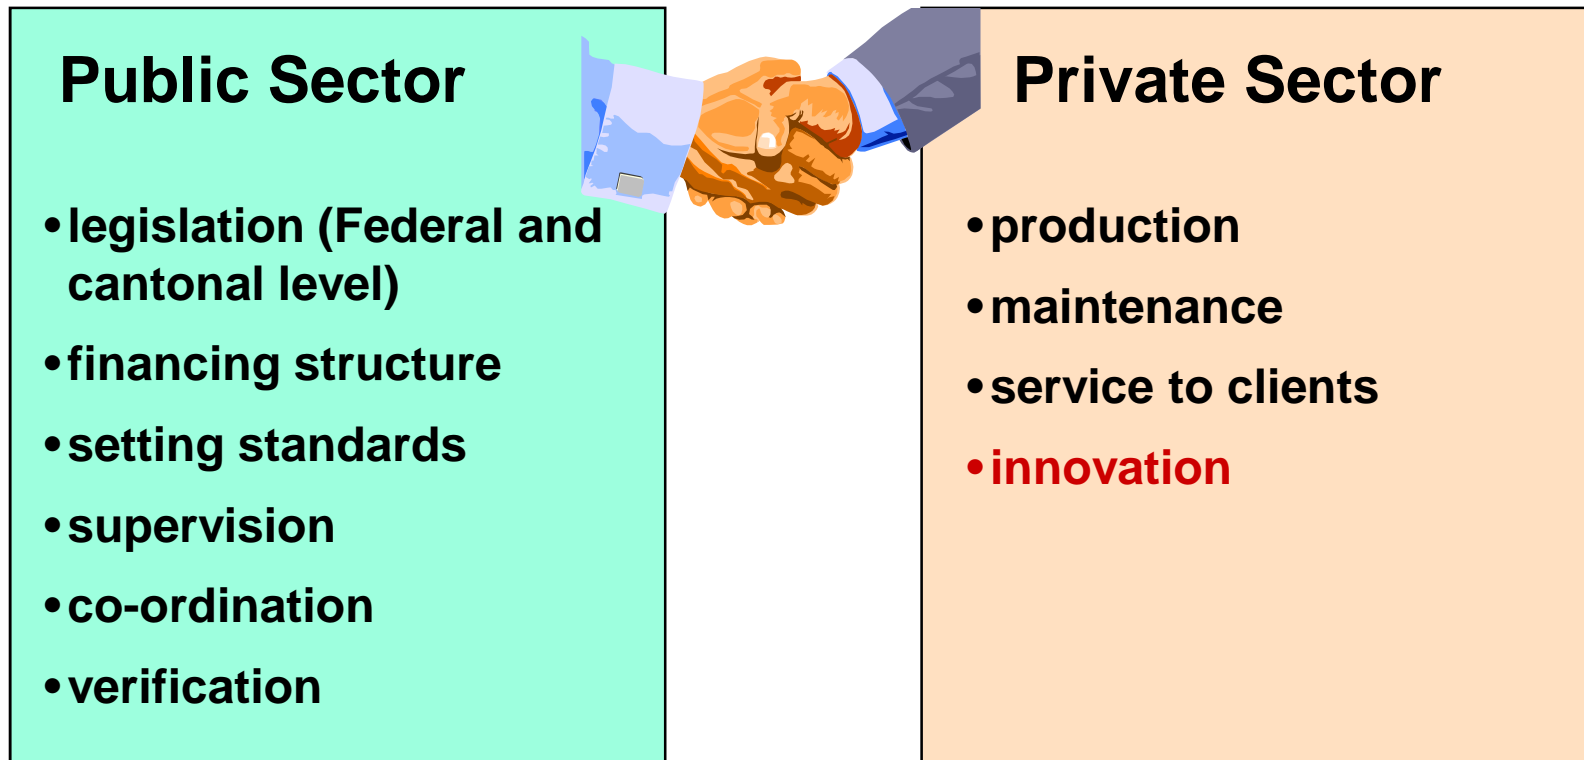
Public Sector

- legislation (Federal and cantonal level)
- financing structure
- setting standards
- supervision
- co-ordination
- verification

Private Sector

- production
- maintenance
- service to clients
- innovation